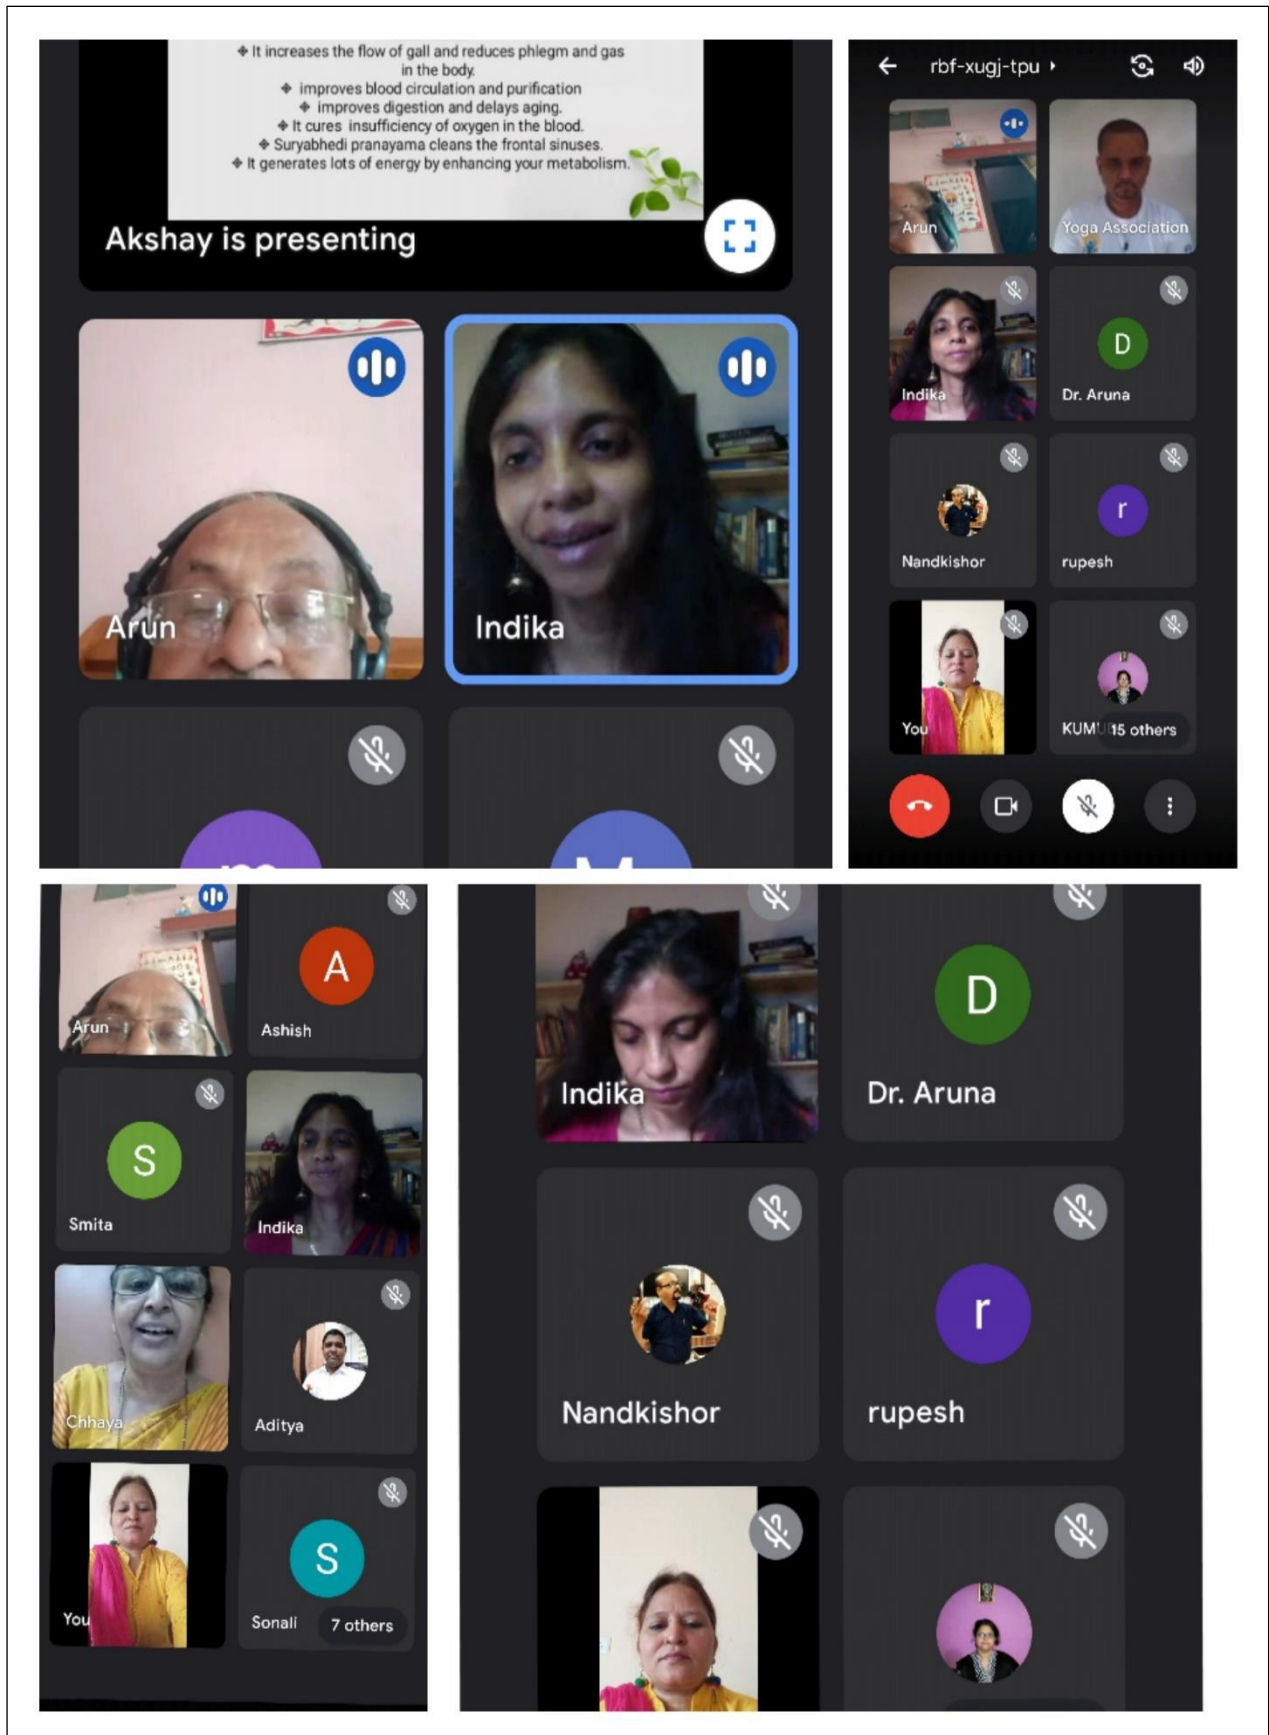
❖ It increases the flow of gall and reduces phlegm and gas in the body.
❖ improves blood circulation and purification
❖ improves digestion and delays aging.
❖ It cures insufficiency of oxygen in the blood.
❖ Suryabhedi pranayama cleans the frontal sinuses.
❖ It generates lots of energy by enhancing your metabolism.

Akshay is presenting

Arun

Indika

rbf-xugj-tpu

Arun

Yoga Association

Indika

D
Dr. Aruna

Nandkishor

r
rupesh

You

KUM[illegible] 15 others

Arun

A
Ashish

S
Smita

Indika

Chhaya

Aditya

You

S
Sonali

7 others

Indika

D
Dr. Aruna

Nandkishor

r
rupesh